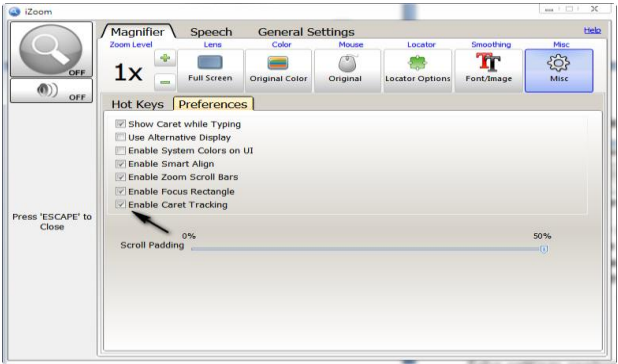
iZoom

OFF

OFF

Press 'ESCAPE' to Close

Magnifier Speech General Settings Help

Zoom Level Lens Color Mouse Locator Smoothing Misc

1x

Full Screen Original Color Original Locator Options Font/Image Misc

Hot Keys Preferences

Show Caret while Typing
Use Alternative Display
Enable System Colors on UI
Enable Smart Align
Enable Zoom Scroll Bars
Enable Focus Rectangle
Enable Caret Tracking

0% 50%
Scroll Padding